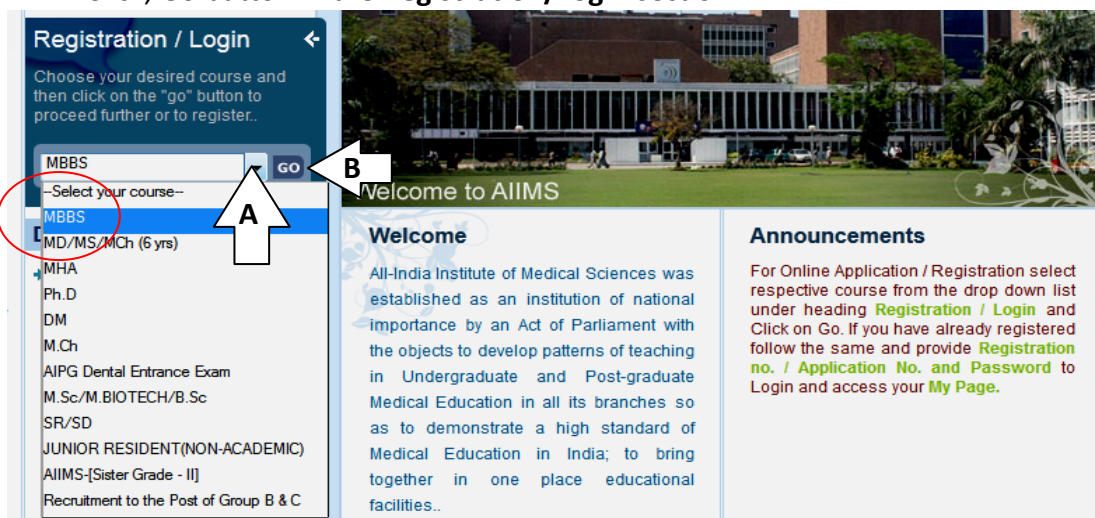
Registration / Login

Choose your desired course and then click on the "go" button to proceed further or to register..

MBBS

GO

B

--Select your course--
MBBS
MD/MS/MCh (6 yrs)
MHA
Ph.D
DM
M.Ch
AIPG Dental Entrance Exam
M.Sc/M.BIOTECH/B.Sc
SR/SD
JUNIOR RESIDENT(NON-ACADEMIC)
AIIMS-[Sister Grade - II]
Recruitment to the Post of Group B & C

A

Welcome to AIIMS

Welcome

All-India Institute of Medical Sciences was established as an institution of national importance by an Act of Parliament with the objects to develop patterns of teaching in Undergraduate and Post-graduate Medical Education in all its branches so as to demonstrate a high standard of Medical Education in India; to bring together in one place educational facilities..

Announcements

For Online Application / Registration select respective course from the drop down list under heading Registration / Login and Click on Go. If you have already registered follow the same and provide Registration no. / Application No. and Password to Login and access your My Page.